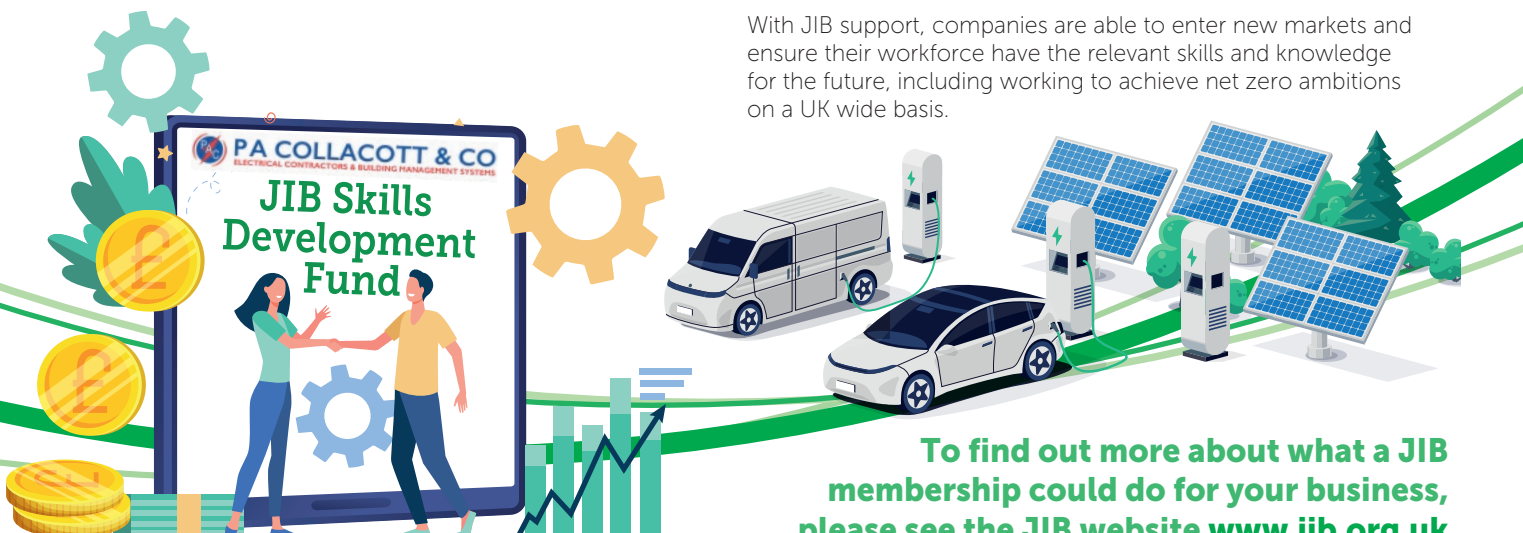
With JIB support, companies are able to enter new markets and ensure their workforce have the relevant skills and knowledge for the future, including working to achieve net zero ambitions on a UK wide basis.

PA COLLACOTT & CO
ELECTRICAL CONTRACTORS & BUILDING MANAGEMENT SYSTEMS

JIB Skills Development Fund

To find out more about what a JIB membership could do for your business, please see the JIB website www.jib.org.uk